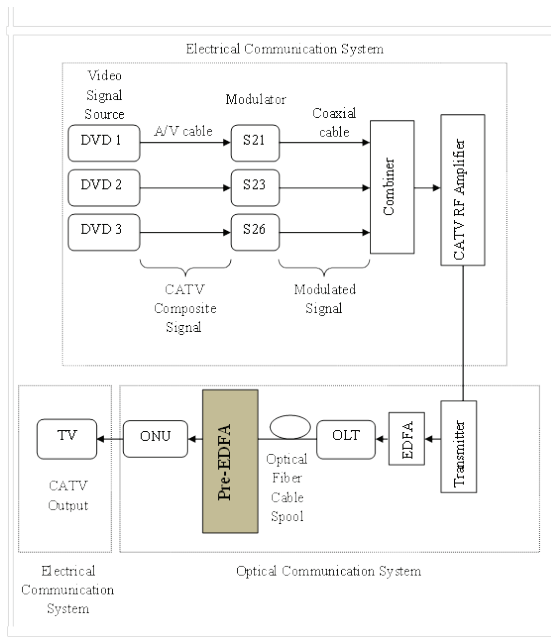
Electrical Communication System

Video Signal Source

Modulator

Coaxial cable

DVD 1

A/V cable

S21

DVD 2

S23

DVD 3

S26

Combiner

CATV RF Amplifier

CATV Composite Signal

Modulated Signal

TV

ONU

Pre-EDFA

OLT

EDFA

Transmitter

CATV Output

Optical Fiber Cable Spool

Electrical Communication System

Optical Communication System